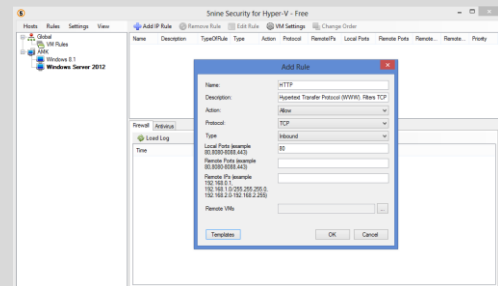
5nine Security for Hyper-V - Free

Hosts Rules Settings View

Add IP Rule Remove Rule Edit Rule VM Settings Change Order

Global
VM Rules
AMK
Windows 8.1
Windows Server 2012

| Name | Description | TypeOfRule | Type | Action | Protocol | RemoteIPs | Local Ports | Remote Ports | Remote... | Remote... | Priority |
|---|---|---|---|---|---|---|---|---|---|---|---|

Firewall Antivirus

Load Log

Time

Add Rule

Name: HTTP

Description: Hypertext Transfer Protocol (WWW). Filters TCP

Action: Allow

Protocol: TCP

Type: Inbound

Local Ports (example 80,8080-8088,443): 80

Remote Ports (example 80,8080-8088,443):

Remote IPs (example 192.168.0.1, 192.168.1.0/255.255.255.0, 192.168.2.0-192.168.2.255):

Remote VMs ...

Templates OK Cancel